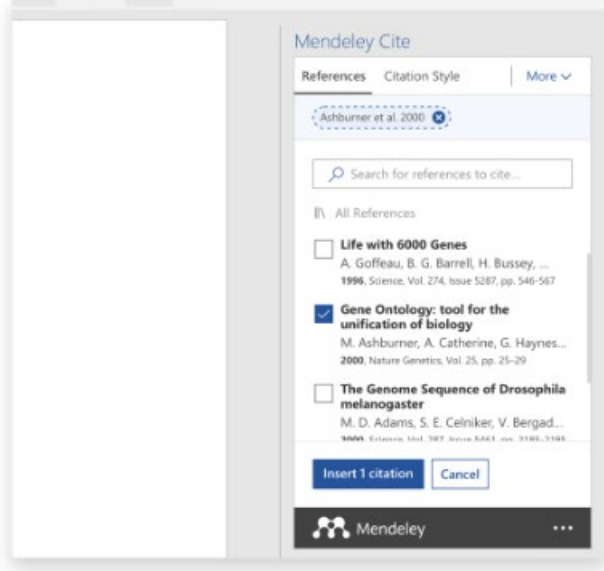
Mendeley Cite

References Citation Style More

Ashburner et al. 2000

Search for references to cite...

All References

Life with 6000 Genes
A. Goffeau, B. G. Barrell, H. Bussey, ...
1996, Science, Vol. 274, Issue 5287, pp. 546-567

Gene Ontology: tool for the unification of biology
M. Ashburner, A. Catherine, G. Haynes...
2000, Nature Genetics, Vol. 25, pp. 25–29

The Genome Sequence of Drosophila melanogaster
M. D. Adams, S. E. Celniker, V. Bergad...
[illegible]

Insert 1 citation Cancel

Mendeley ...